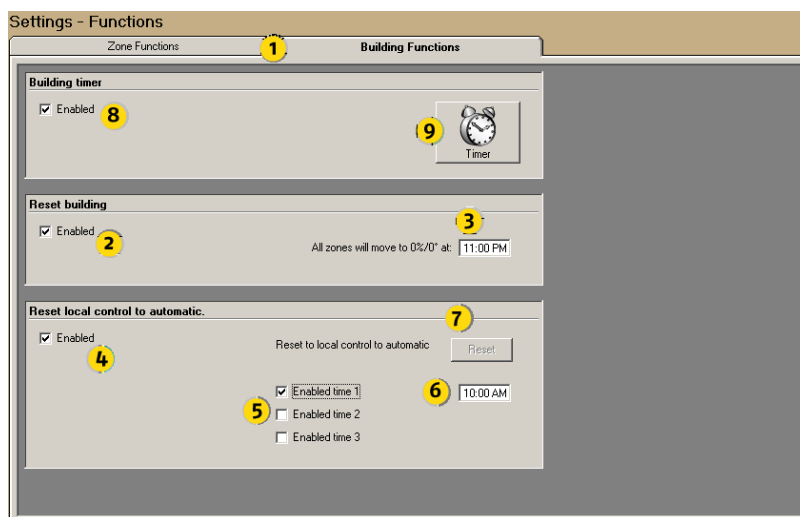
Settings - Functions

Zone Functions

1

Building Functions

Building timer

Enabled

8

9

Timer

Reset building

3

Enabled

2

All zones will move to 0%/0° at: 11:00 PM

Reset local control to automatic.

7

Enabled

4

Reset to local control to automatic

Reset

Enabled time 1

6

10:00 AM

5

Enabled time 2

Enabled time 3